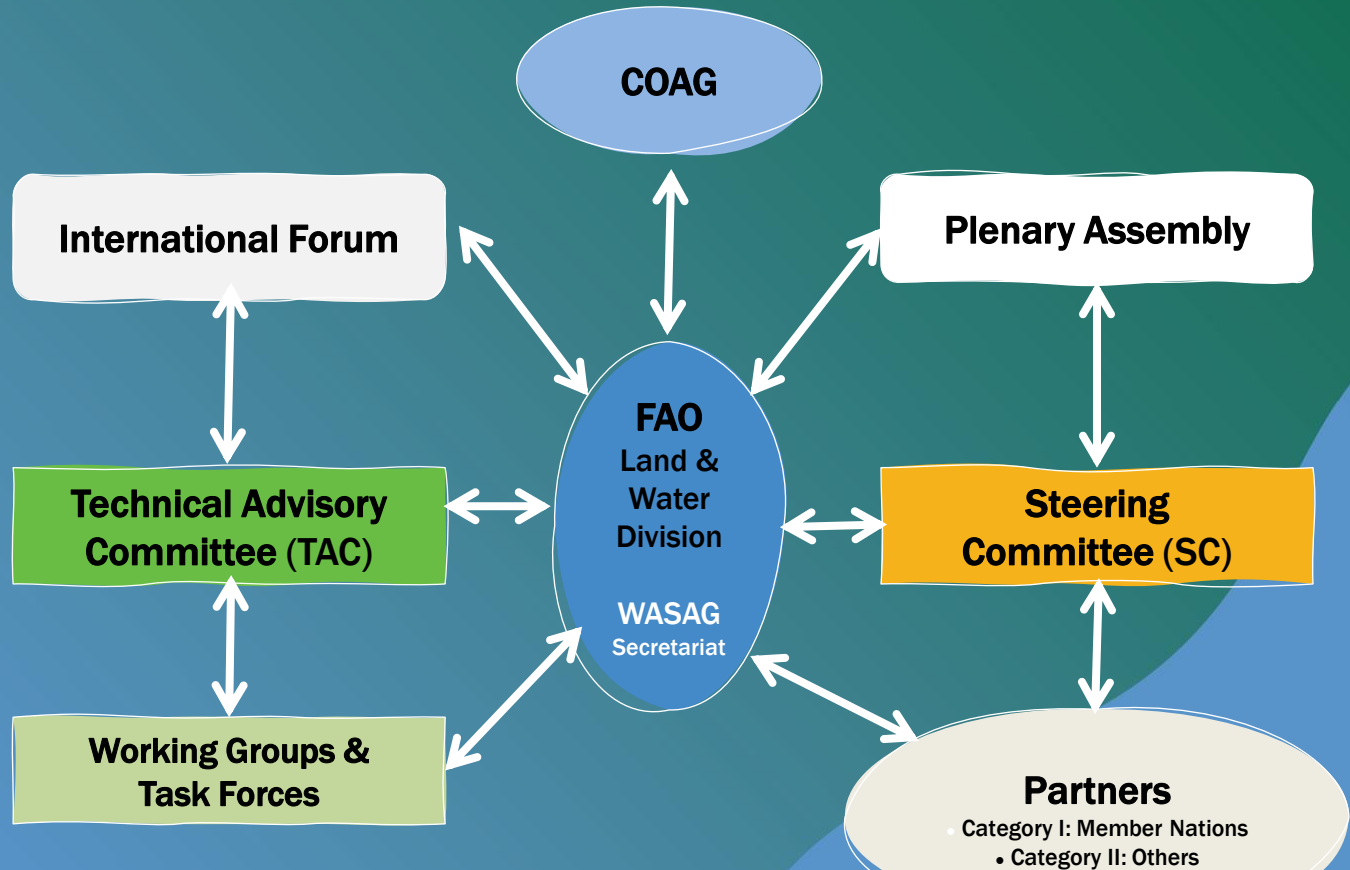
COAG

International Forum

Plenary Assembly

FAO
Land & Water Division

WASAG
Secretariat

Technical Advisory Committee (TAC)

Steering Committee (SC)

Working Groups & Task Forces

Partners
• Category I: Member Nations
• Category II: Others